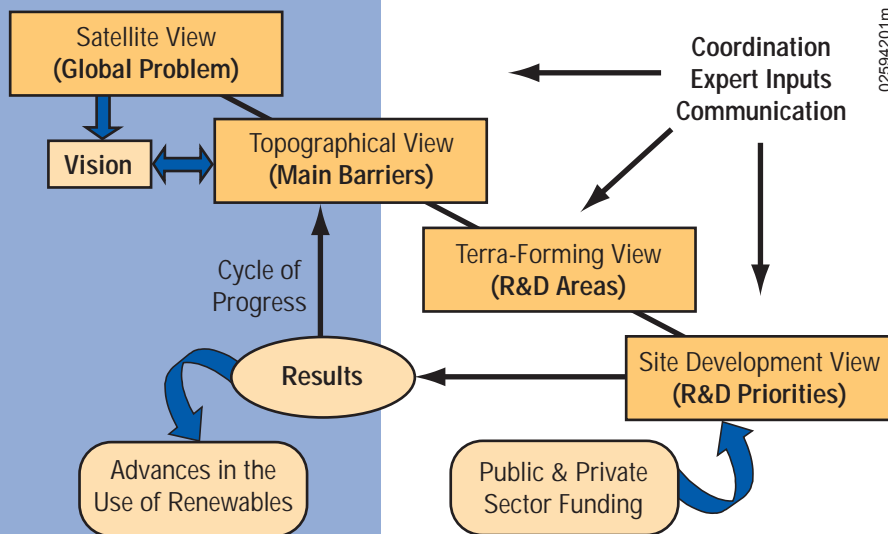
Satellite View
(Global Problem)

Vision

Topographical View
(Main Barriers)

Coordination
Expert Inputs
Communication

02594201m

Terra-Forming View
(R&D Areas)

Cycle of
Progress

Results

Site Development View
(R&D Priorities)

Advances in the
Use of Renewables

Public & Private
Sector Funding